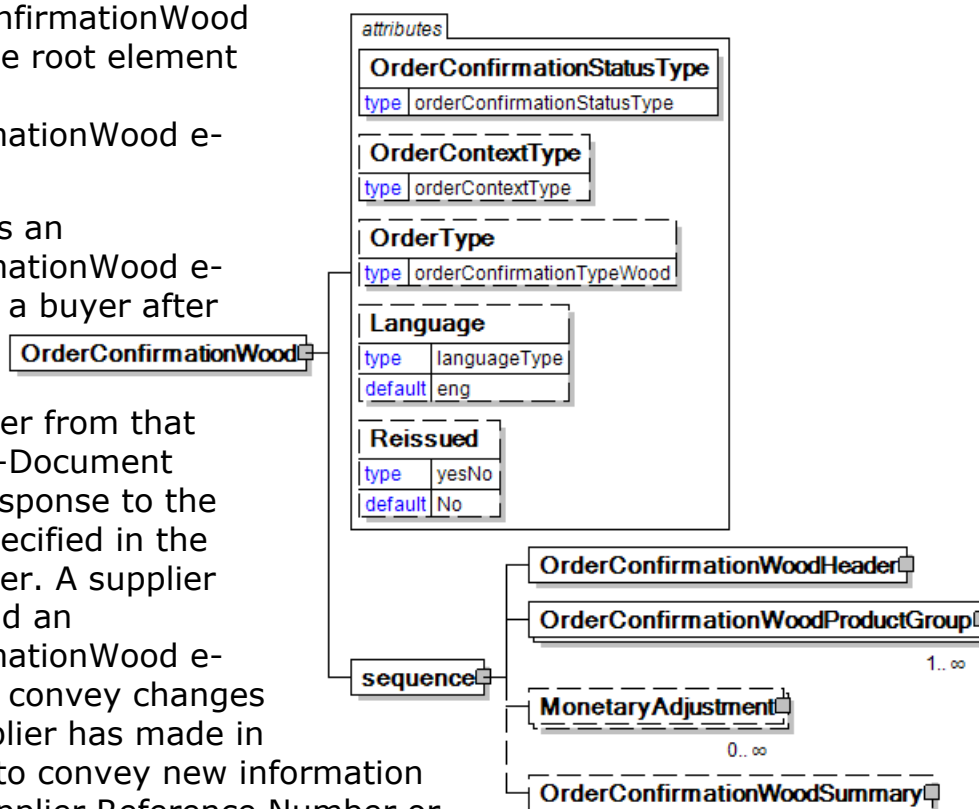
nfirmationWood
e root element

nationWood e-

s an
nationWood e-
a buyer after

er from that
-Document
sponse to the
ecified in the
er. A supplier
d an
nationWood e-
convey changes
plier has made in
to convey new information
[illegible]

attributes

OrderConfirmationStatusType
type orderConfirmationStatusType

OrderContextType
type orderContextType

OrderType
type orderConfirmationTypeWood

Language
type languageType
default eng

Reissued
type yesNo
default No

OrderConfirmationWood

sequence

OrderConfirmationWoodHeader

OrderConfirmationWoodProductGroup
1.. ∞

MonetaryAdjustment
0.. ∞

OrderConfirmationWoodSummary